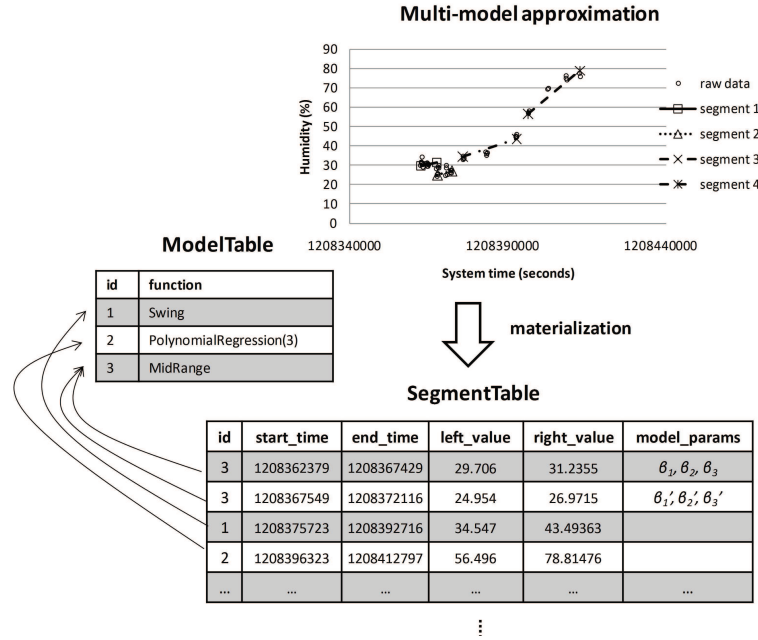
Multi-model approximation

90
80
70
60
50
40
30
20
10
0

Humidity (%)

1208340000
1208390000
1208440000

System time (seconds)

raw data
segment 1
segment 2
segment 3
segment 4

ModelTable

| id | function |
|---|---|
| 1 | Swing |
| 2 | PolynomialRegression(3) |
| 3 | MidRange |

materialization

SegmentTable

| id | start_time | end_time | left_value | right_value | model_params |
|---|---|---|---|---|---|
| 3 | 1208362379 | 1208367429 | 29.706 | 31.2355 | $\theta_1, \theta_2, \theta_3$ |
| 3 | 1208367549 | 1208372116 | 24.954 | 26.9715 | $\theta_1', \theta_2', \theta_3'$ |
| 1 | 1208375723 | 1208392716 | 34.547 | 43.49363 | |
| 2 | 1208396323 | 1208412797 | 56.496 | 78.81476 | |
| ... | ... | ... | ... | ... | ... |

⋮